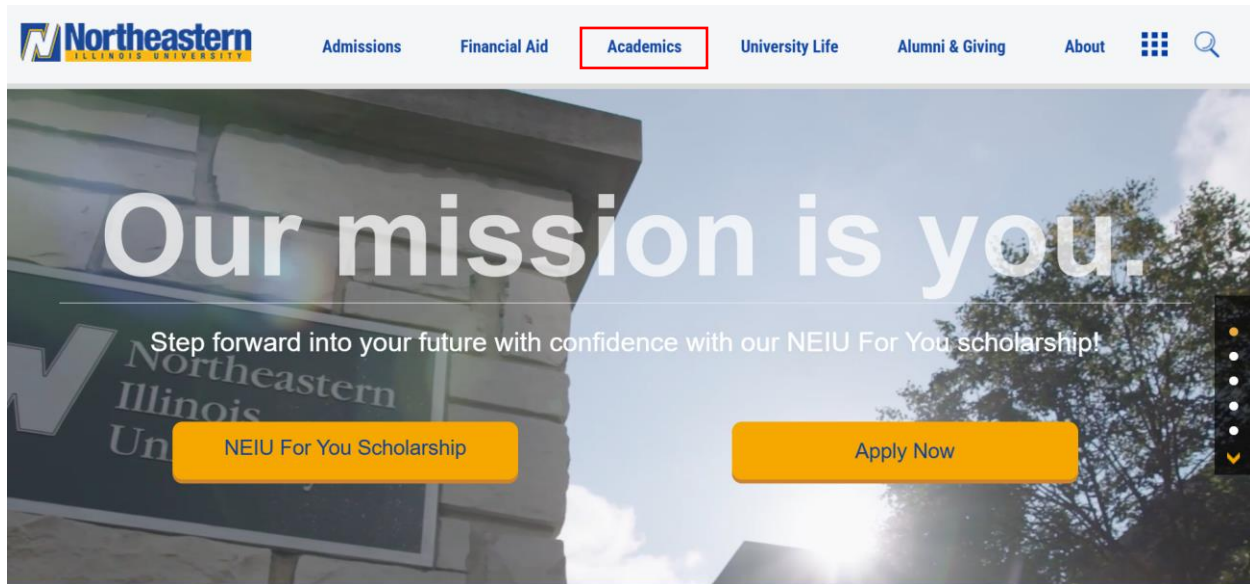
Northeastern
ILLINOIS UNIVERSITY

Admissions Financial Aid Academics University Life Alumni & Giving About

Our mission is you.

Step forward into your future with confidence with our NEIU For You scholarship!

Northeastern Illinois Un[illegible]

NEIU For You Scholarship

Apply Now